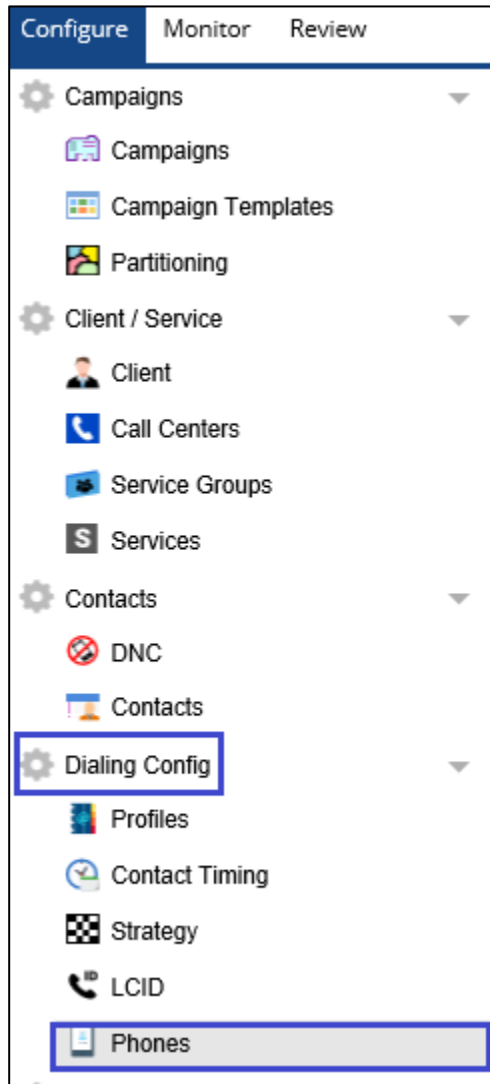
Configure Monitor Review

Campaigns
Campaigns
Campaign Templates
Partitioning

Client / Service
Client
Call Centers
Service Groups
S Services

Contacts
DNC
Contacts

Dialing Config
Profiles
Contact Timing
Strategy
LCID
Phones